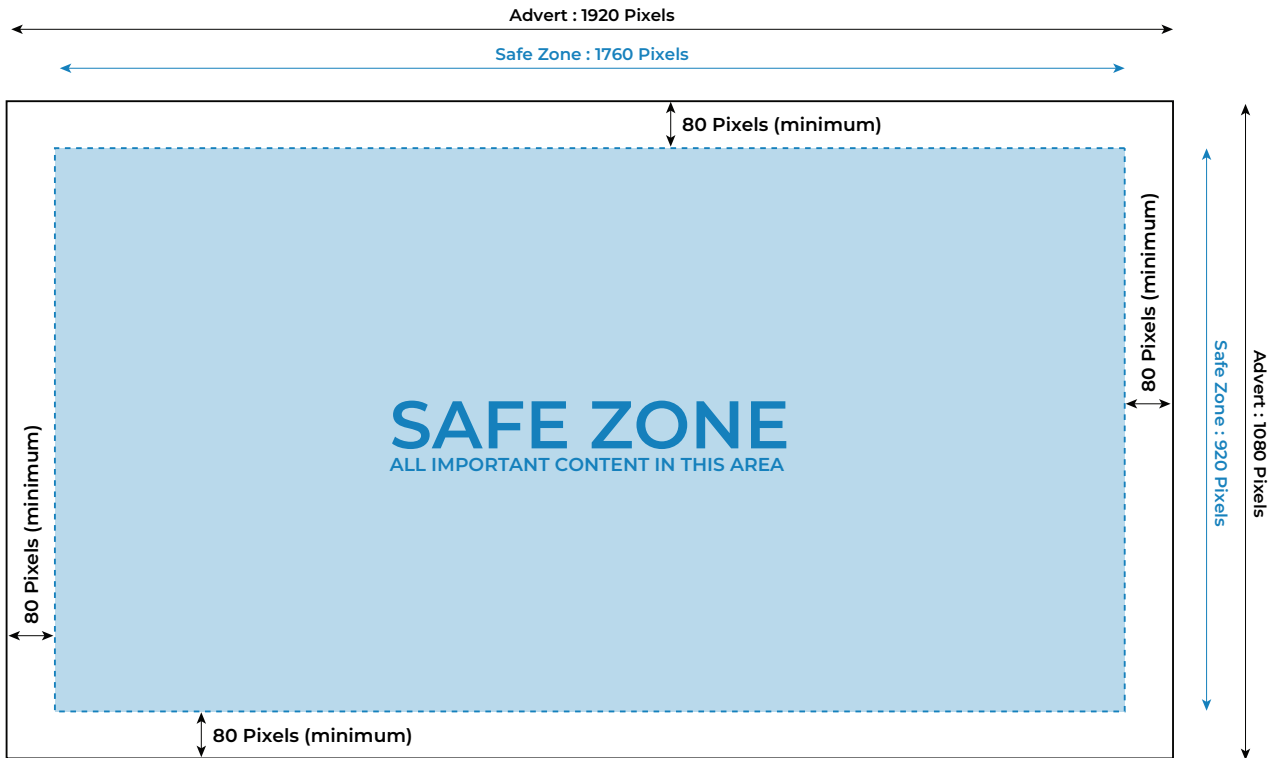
Advert : 1920 Pixels

Safe Zone : 1760 Pixels

80 Pixels (minimum)

80 Pixels (minimum)

Safe Zone : 920 Pixels

Advert : 1080 Pixels

SAFE ZONE
ALL IMPORTANT CONTENT IN THIS AREA

80 Pixels (minimum)

80 Pixels (minimum)